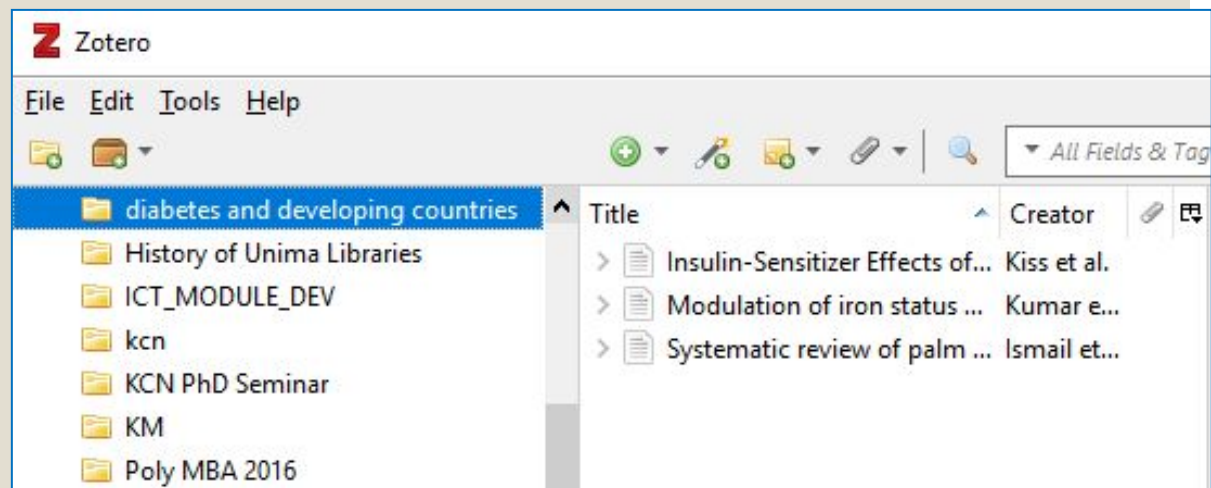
Zotero

File Edit Tools Help

All Fields & Tag

diabetes and developing countries
History of Unima Libraries
ICT_MODULE_DEV
kcn
KCN PhD Seminar
KM
Poly MBA 2016

| Title | Creator |
|---|---|
| Insulin-Sensitizer Effects of... | Kiss et al. |
| Modulation of iron status ... | Kumar e... |
| Systematic review of palm ... | Ismail et... |